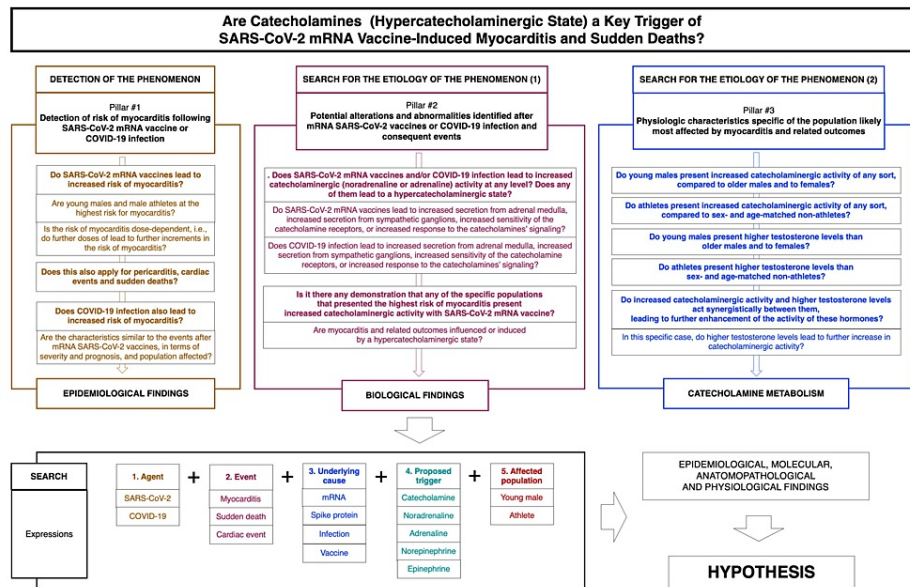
Are Catecholamines (Hypercatecholaminergic State) a Key Trigger of SARS-CoV-2 mRNA Vaccine-Induced Myocarditis and Sudden Deaths?

DETECTION OF THE PHENOMENON

Pillar #1
Detection of risk of myocarditis following SARS-CoV-2 mRNA vaccine or COVID-19 infection

Do SARS-CoV-2 mRNA vaccines lead to increased risk of myocarditis?

Are young males and male athletes at the highest risk for myocarditis?

Is the risk of myocarditis dose-dependent, i.e., do further doses of lead to further increments in the risk of myocarditis?

Does this also apply for pericarditis, cardiac events and sudden deaths?

Does COVID-19 infection also lead to increased risk of myocarditis?

Are the characteristics similar to the events after mRNA SARS-CoV-2 vaccines, in terms of severity and prognosis, and population affected?

EPIDEMIOLOGICAL FINDINGS

SEARCH FOR THE ETIOLOGY OF THE PHENOMENON (1)

Pillar #2
Potential alterations and abnormalities identified after mRNA SARS-CoV-2 vaccines or COVID-19 infection and consequent events

. Does SARS-CoV-2 mRNA vaccines and/or COVID-19 infection lead to increased catecholaminergic (noradrenaline or adrenaline) activity at any level? Does any of them lead to a hypercatecholaminergic state?

Do SARS-CoV-2 mRNA vaccines lead to increased secretion from adrenal medulla, increased secretion from sympathetic ganglions, increased sensitivity of the catecholamine receptors, or increased response to the catecholamines' signaling?

Does COVID-19 infection lead to increased secretion from adrenal medulla, increased secretion from sympathetic ganglions, increased sensitivity of the catecholamine receptors, or increased response to the catecholamines' signaling?

Is it there any demonstration that any of the specific populations that presented the highest risk of myocarditis present increased catecholaminergic activity with SARS-CoV-2 mRNA vaccine?

Are myocarditis and related outcomes influenced or induced by a hypercatecholaminergic state?

BIOLOGICAL FINDINGS

SEARCH FOR THE ETIOLOGY OF THE PHENOMENON (2)

Pillar #3
Physiologic characteristics specific of the population likely most affected by myocarditis and related outcomes

Do young males present increased catecholaminergic activity of any sort, compared to older males and to females?

Do athletes present increased catecholaminergic activity of any sort, compared to sex- and age-matched non-athletes?

Do young males present higher testosterone levels than older males and to females?

Do athletes present higher testosterone levels than sex- and age-matched non-athletes?

Do increased catecholaminergic activity and higher testosterone levels act synergistically between them, leading to further enhancement of the activity of these hormones?

In this specific case, do higher testosterone levels lead to further increase in catecholaminergic activity?

CATECHOLAMINE METABOLISM

SEARCH

Expressions

1. Agent
SARS-CoV-2
COVID-19

+

2. Event
Myocarditis
Sudden death
Cardiac event

+

3. Underlying cause
mRNA
Spike protein
Infection
Vaccine

+

4. Proposed trigger
Catecholamine
Noradrenaline
Adrenaline
Norepinephrine
Epinephrine

+

5. Affected population
Young male
Athlete

EPIDEMIOLOGICAL, MOLECULAR, ANATOMOPATHOLOGICAL AND PHYSIOLOGICAL FINDINGS

HYPOTHESIS